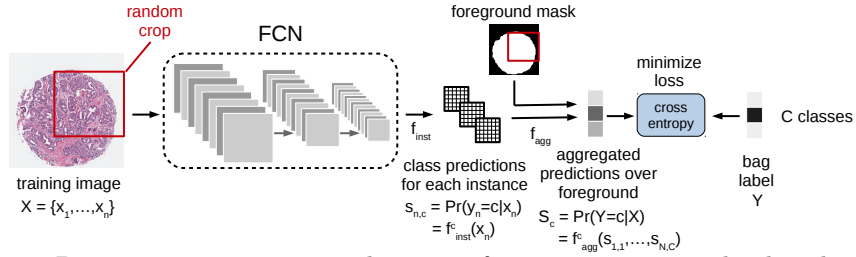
random crop

FCN

foreground mask

minimize loss

cross entropy

C classes

$f_{inst}$

$f_{agg}$

training image
$X = \{x_1,\ldots,x_n\}$

class predictions for each instance
$s_{n,c} = Pr(y_n=c|x_n)$
$= f^c_{inst}(x_n)$

aggregated predictions over foreground
$S_c = Pr(Y=c|X)$
$= f^c_{agg}(s_{1,1},\ldots,s_{N,C})$

bag label
Y